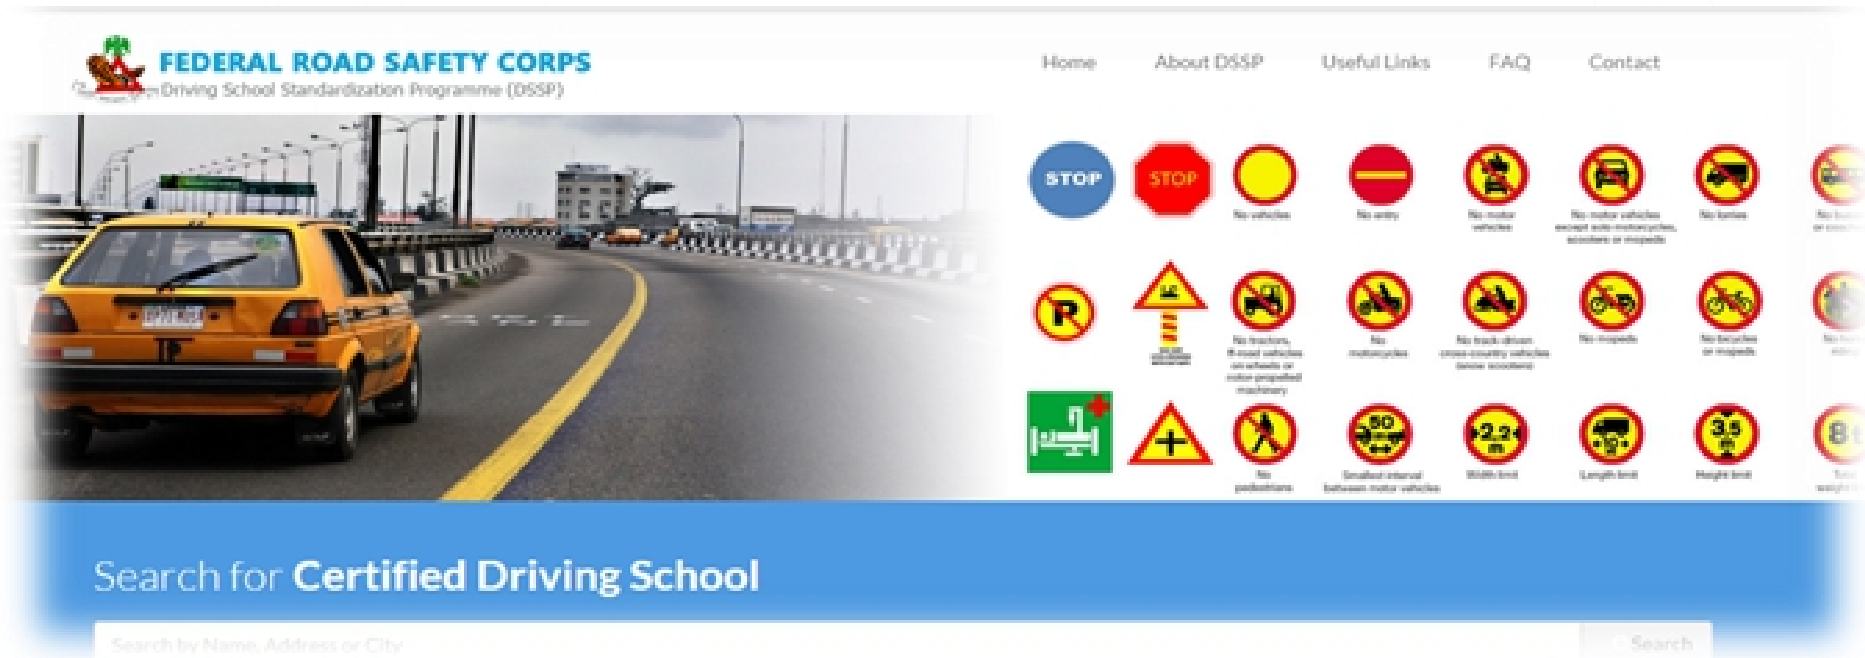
FEDERAL ROAD SAFETY CORPS
Driving School Standardization Programme (DSSP)

Home About DSSP Useful Links FAQ Contact

STOP
STOP
No vehicles
No entry
No motor vehicles
No motor vehicles except solo motorcycles, scooters or mopeds
No lorries
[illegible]

No tractors, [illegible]
No motorcycles
No track-driven cross-country vehicles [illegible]
No mopeds
No bicycles or mopeds
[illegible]

No pedestrians
50 m
Smallest interval between motor vehicles
2.2 m
Width limit
Length limit
3.5 m
Height limit
8 t
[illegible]

Search for Certified Driving School

Search by Name, Address or City
Search